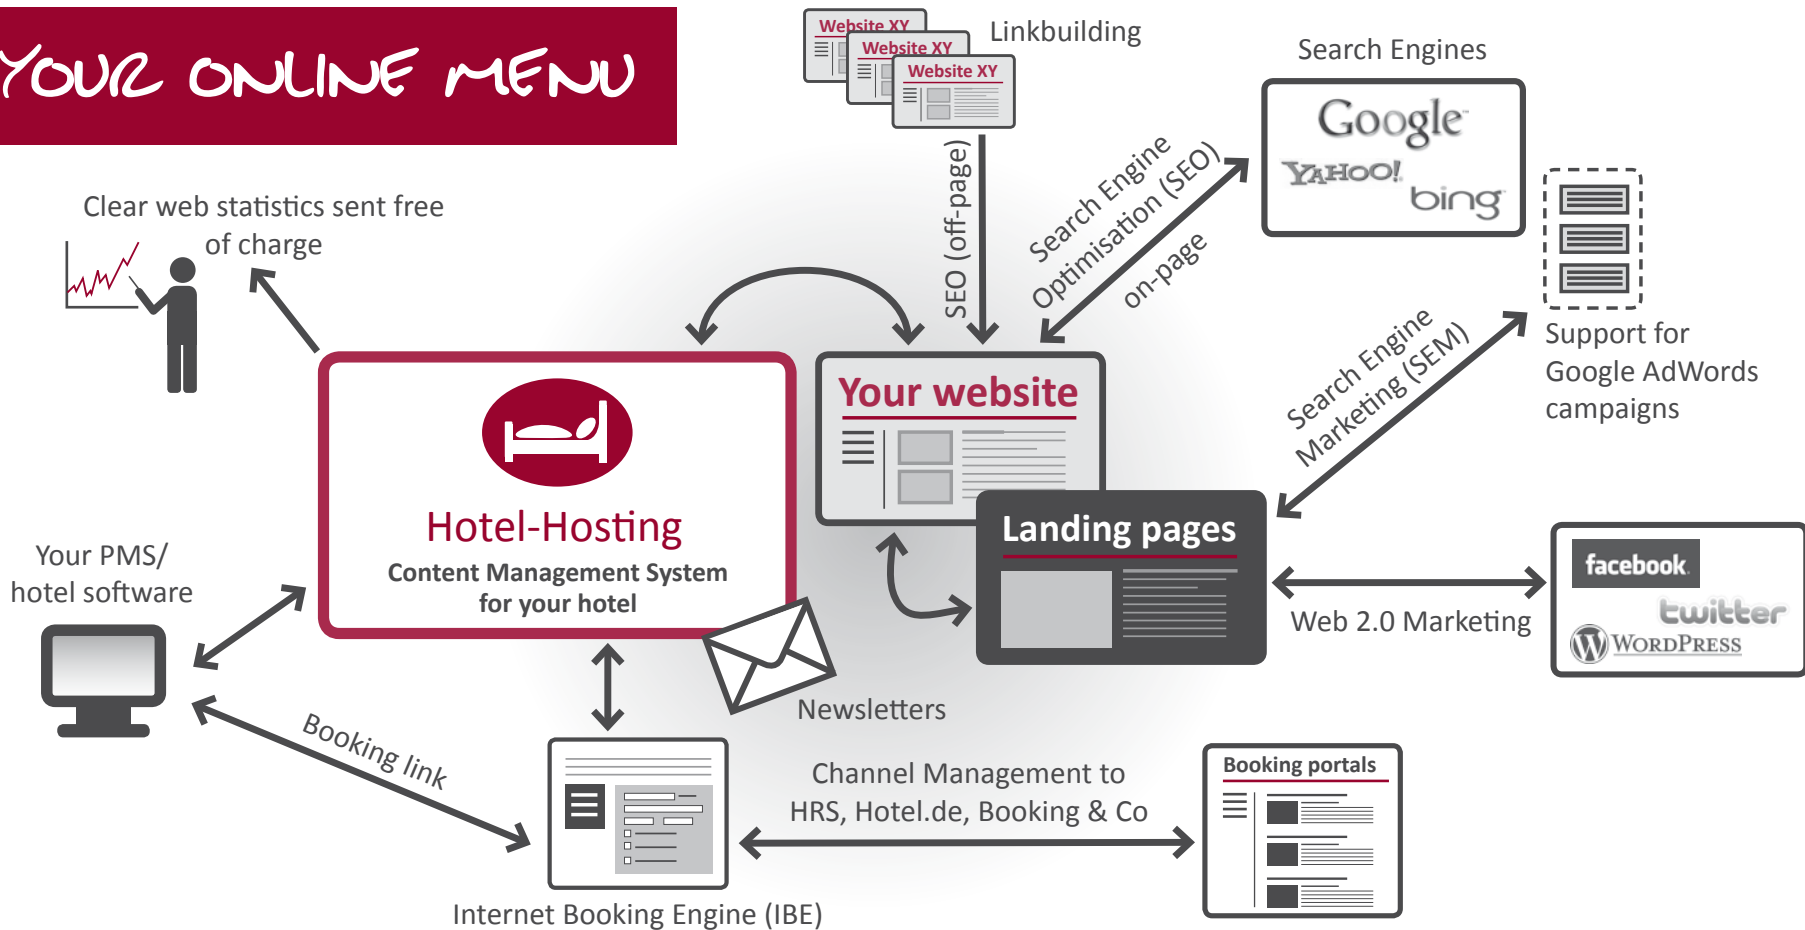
YOUR ONLINE MENU

Website XY
Website XY
Website XY
Linkbuilding

Search Engines

Google
YAHOO!
bing

Clear web statistics sent free of charge

SEO (off-page)

Search Engine Optimisation (SEO) on-page

Support for Google AdWords campaigns

Search Engine Marketing (SEM)

Hotel-Hosting
Content Management System for your hotel

Your website

Landing pages

Your PMS/ hotel software

facebook
twitter
WordPress

Web 2.0 Marketing

Newsletters

Booking link

Channel Management to HRS, Hotel.de, Booking & Co

Booking portals

Internet Booking Engine (IBE)